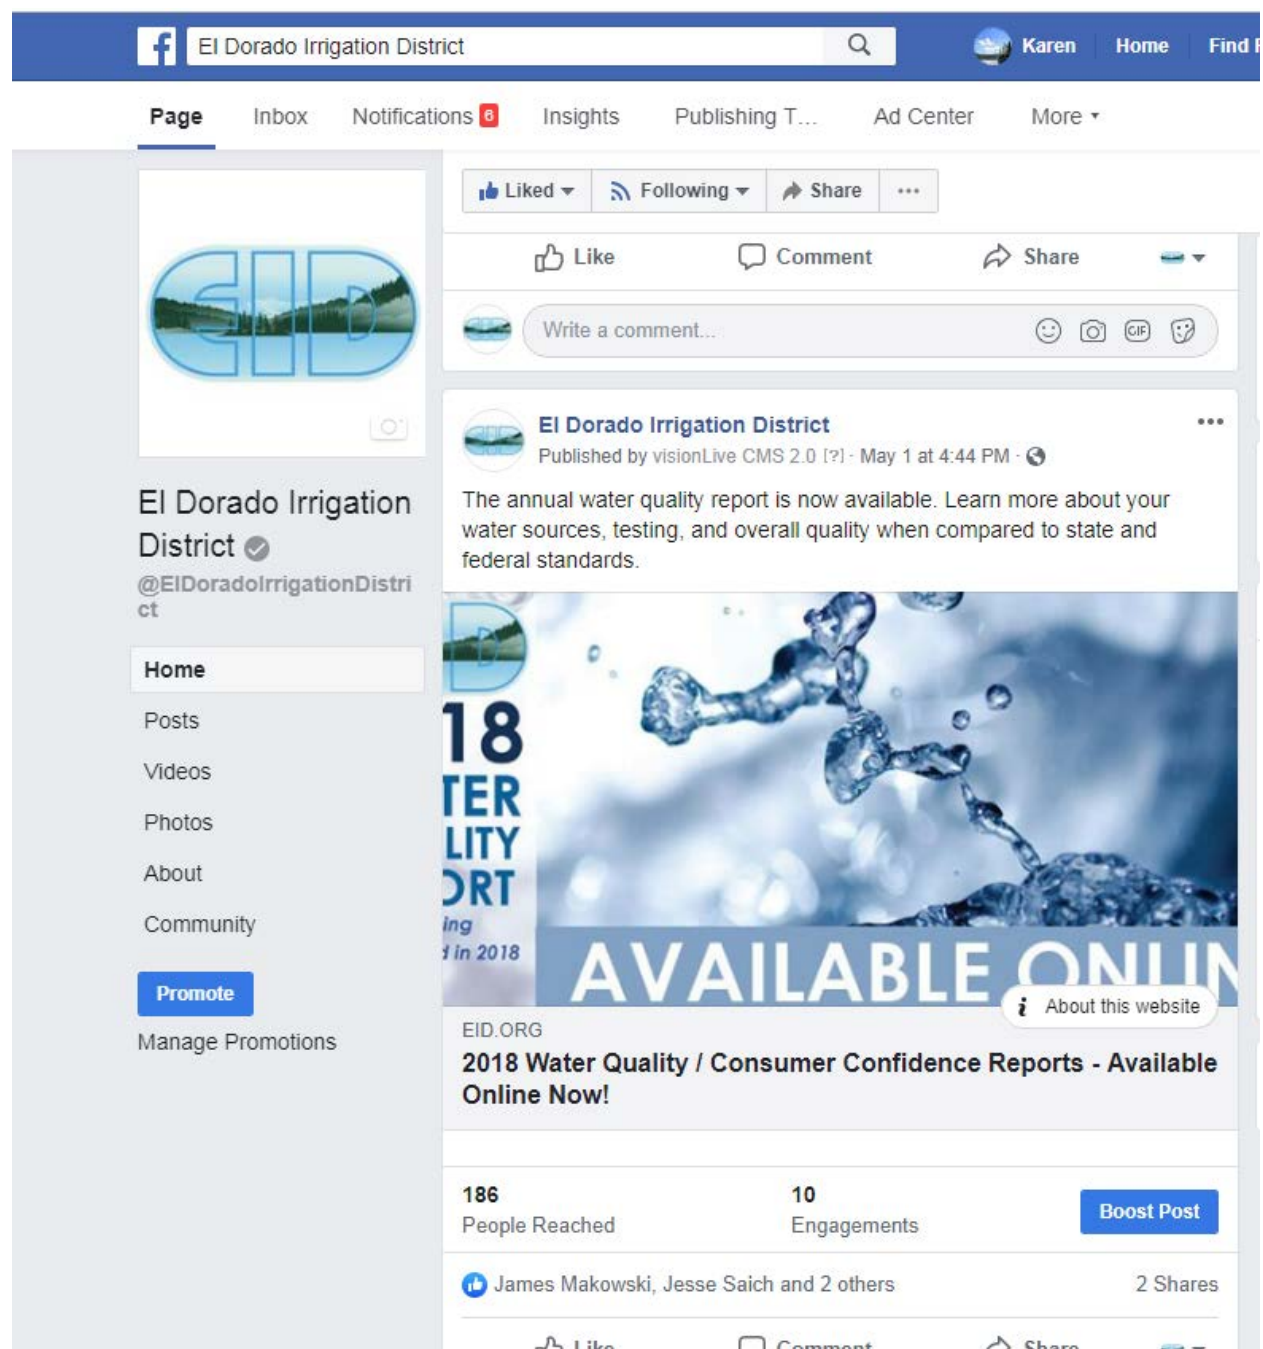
El Dorado Irrigation District

Karen Home Find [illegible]

Page Inbox Notifications 6 Insights Publishing T... Ad Center More

Liked Following Share ...

Like Comment Share

Write a comment...

El Dorado Irrigation District
District
@ElDoradoIrrigationDistrict

Home
Posts
Videos
Photos
About
Community

Promote

Manage Promotions

El Dorado Irrigation District
Published by visionLive CMS 2.0 [?] · May 1 at 4:44 PM ·

The annual water quality report is now available. Learn more about your water sources, testing, and overall quality when compared to state and federal standards.

18
TER
LITY
ORT
ing
d in 2018
AVAILABLE ONLIN

About this website

EID.ORG
2018 Water Quality / Consumer Confidence Reports - Available Online Now!

186
People Reached

10
Engagements

Boost Post

James Makowski, Jesse Saich and 2 others

2 Shares

Like Comment Share